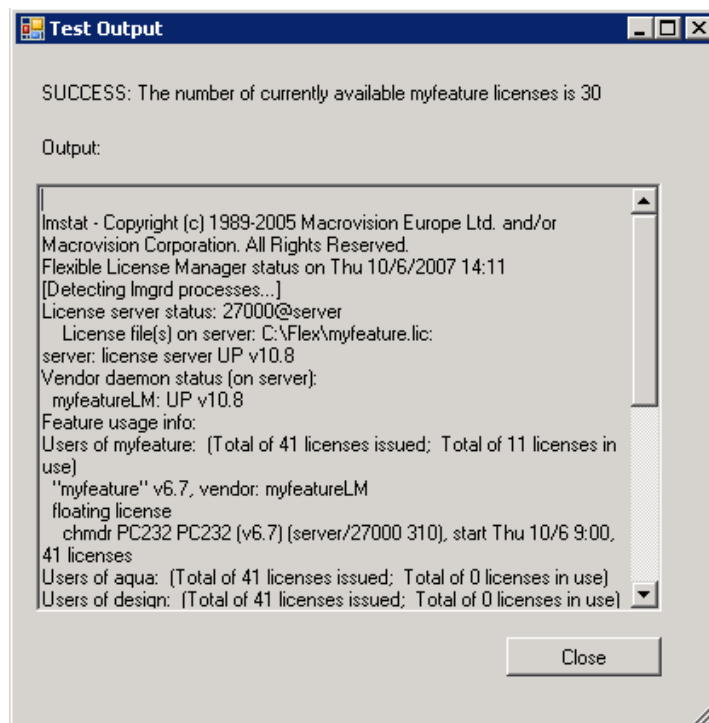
Test Output

SUCCESS: The number of currently available myfeature licenses is 30

Output:

|
lmstat - Copyright (c) 1989-2005 Macrovision Europe Ltd. and/or Macrovision Corporation. All Rights Reserved.
Flexible License Manager status on Thu 10/6/2007 14:11
[Detecting lmgrd processes...]
License server status: 27000@server
License file(s) on server: C:\Flex\myfeature.lic:
server: license server UP v10.8
Vendor daemon status (on server):
myfeatureLM: UP v10.8
Feature usage info:
Users of myfeature: (Total of 41 licenses issued; Total of 11 licenses in use)
"myfeature" v6.7, vendor: myfeatureLM
floating license
chmdr PC232 PC232 (v6.7) (server/27000 310), start Thu 10/6 9:00, 41 licenses
Users of aqua: (Total of 41 licenses issued; Total of 0 licenses in use)
Users of design: (Total of 41 licenses issued; Total of 0 licenses in use)

Close